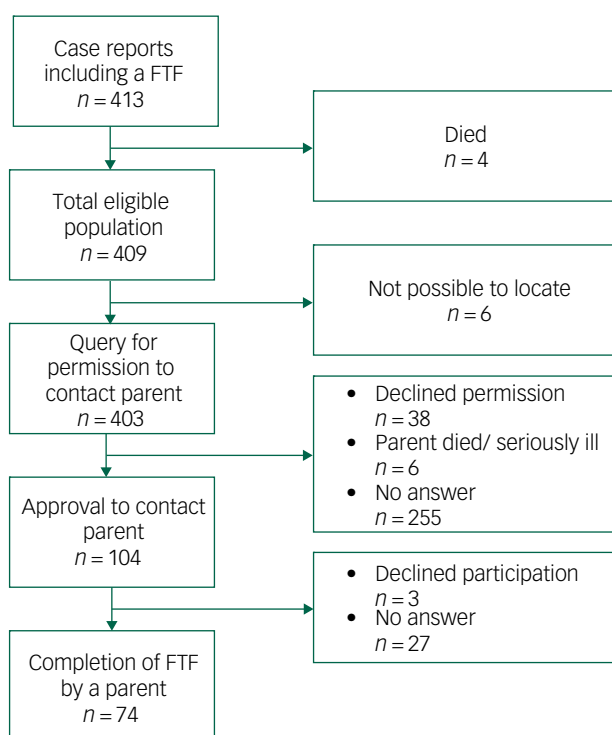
Case reports including a FTF
$n = 413$

Died
$n = 4$

Total eligible population
$n = 409$

Not possible to locate
$n = 6$

Query for permission to contact parent
$n = 403$

- Declined permission
$n = 38$
- Parent died/ seriously ill
$n = 6$
- No answer
$n = 255$

Approval to contact parent
$n = 104$

- Declined participation
$n = 3$
- No answer
$n = 27$

Completion of FTF by a parent
$n = 74$